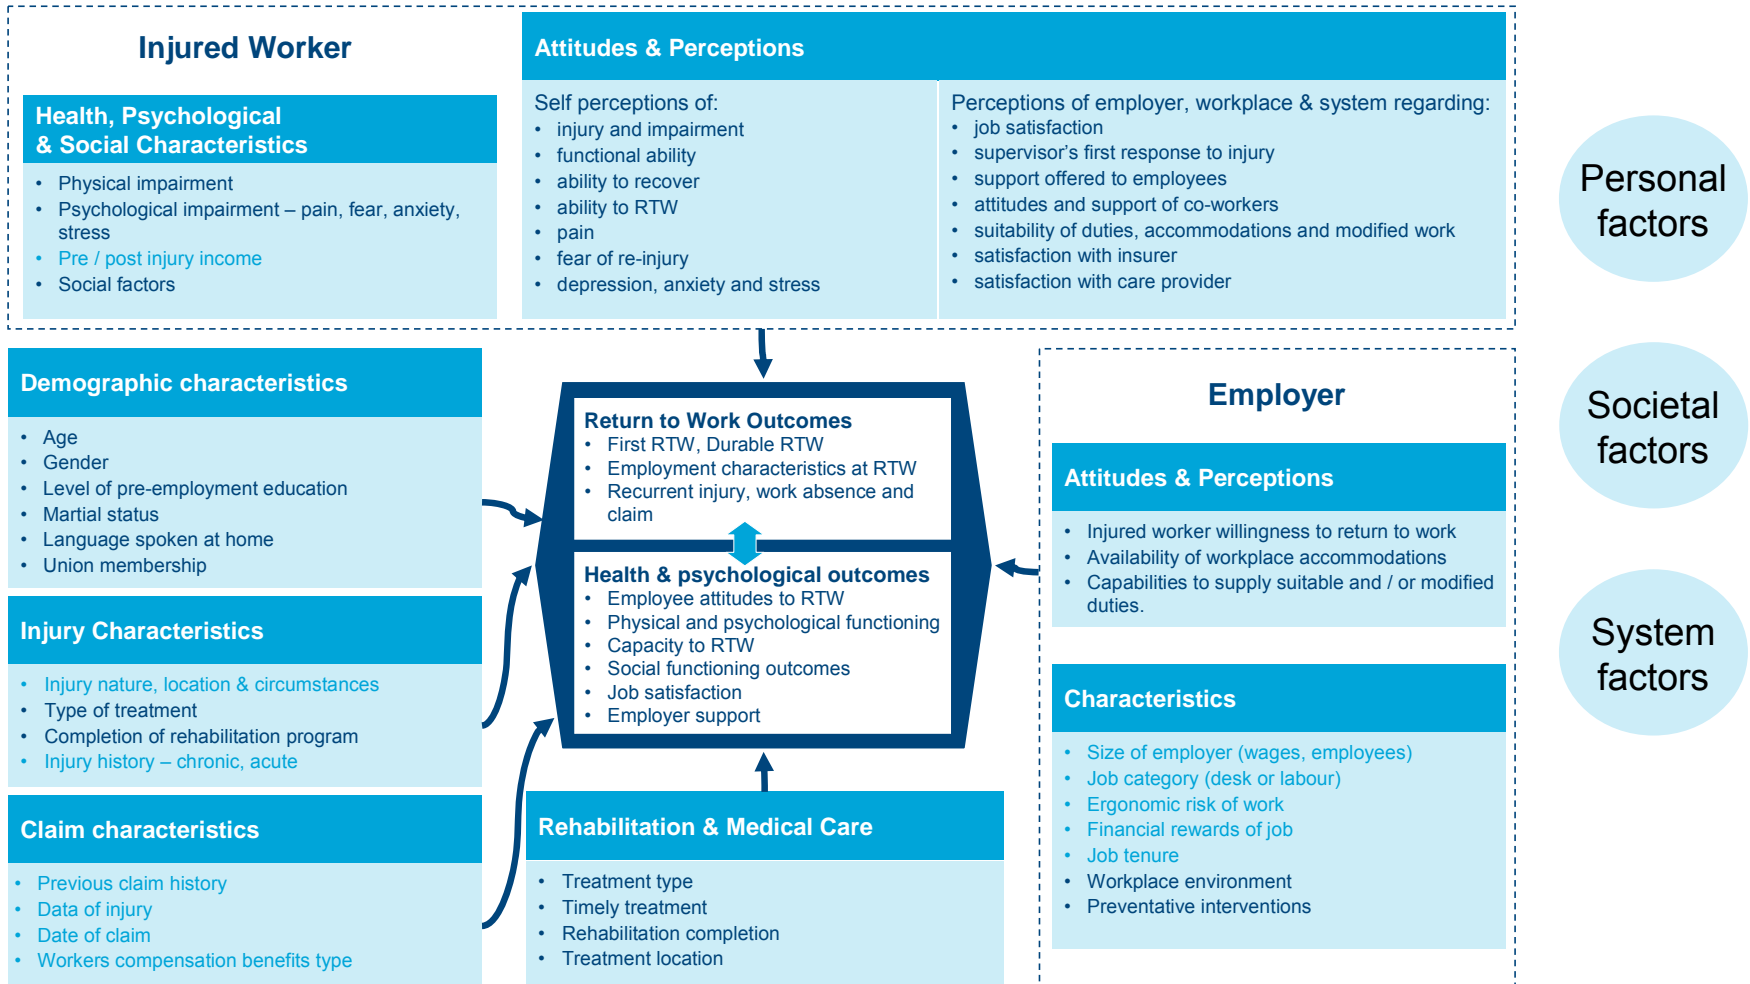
Injured Worker

Health, Psychological & Social Characteristics

- Physical impairment
- Psychological impairment – pain, fear, anxiety, stress
- Pre / post injury income
- Social factors

Attitudes & Perceptions

Self perceptions of:
- injury and impairment
- functional ability
- ability to recover
- ability to RTW
- pain
- fear of re-injury
- depression, anxiety and stress

Perceptions of employer, workplace & system regarding:
- job satisfaction
- supervisor's first response to injury
- support offered to employees
- attitudes and support of co-workers
- suitability of duties, accommodations and modified work
- satisfaction with insurer
- satisfaction with care provider

Personal factors

Societal factors

System factors

Demographic characteristics

- Age
- Gender
- Level of pre-employment education
- Martial status
- Language spoken at home
- Union membership

Injury Characteristics

- Injury nature, location & circumstances
- Type of treatment
- Completion of rehabilitation program
- Injury history – chronic, acute

Claim characteristics

- Previous claim history
- Data of injury
- Date of claim
- Workers compensation benefits type

Return to Work Outcomes
- First RTW, Durable RTW
- Employment characteristics at RTW
- Recurrent injury, work absence and claim

Health & psychological outcomes
- Employee attitudes to RTW
- Physical and psychological functioning
- Capacity to RTW
- Social functioning outcomes
- Job satisfaction
- Employer support

Rehabilitation & Medical Care

- Treatment type
- Timely treatment
- Rehabilitation completion
- Treatment location

Employer

Attitudes & Perceptions

- Injured worker willingness to return to work
- Availability of workplace accommodations
- Capabilities to supply suitable and / or modified duties.

Characteristics

- Size of employer (wages, employees)
- Job category (desk or labour)
- Ergonomic risk of work
- Financial rewards of job
- Job tenure
- Workplace environment
- Preventative interventions